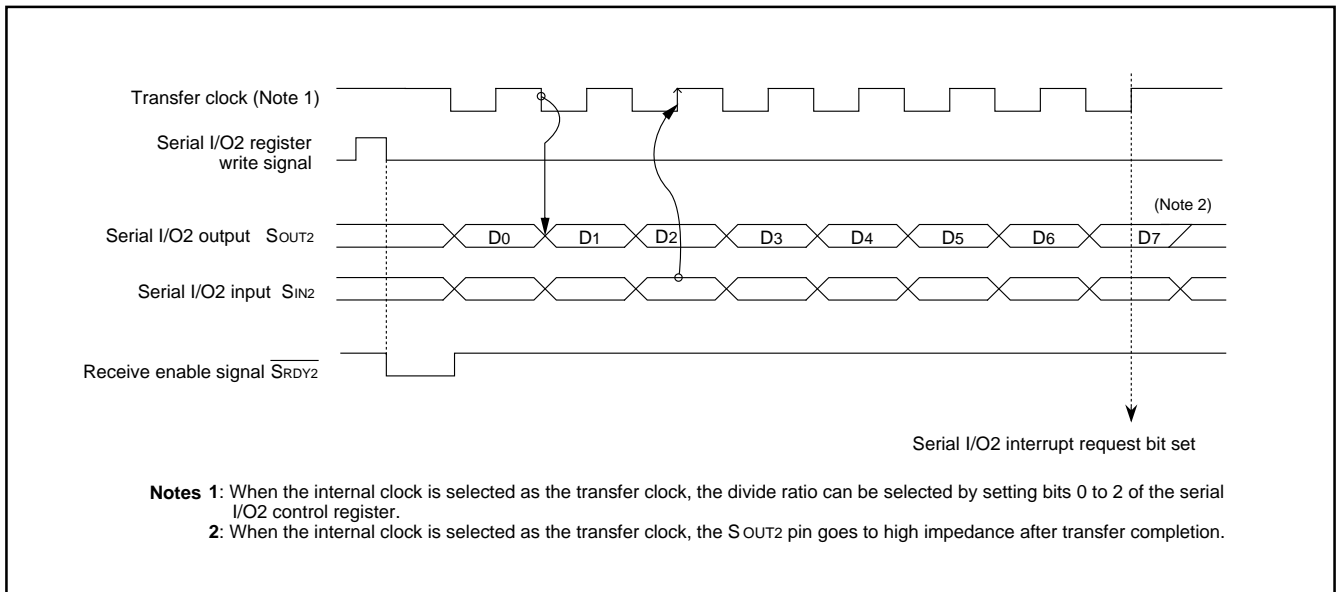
Transfer clock (Note 1)

Serial I/O2 register write signal

(Note 2)

Serial I/O2 output $S_{OUT2}$

D0 D1 D2 D3 D4 D5 D6 D7

Serial I/O2 input $S_{IN2}$

Receive enable signal $\overline{S_{RDY2}}$

Serial I/O2 interrupt request bit set

**Notes 1**: When the internal clock is selected as the transfer clock, the divide ratio can be selected by setting bits 0 to 2 of the serial I/O2 control register.
**2**: When the internal clock is selected as the transfer clock, the $S_{OUT2}$ pin goes to high impedance after transfer completion.